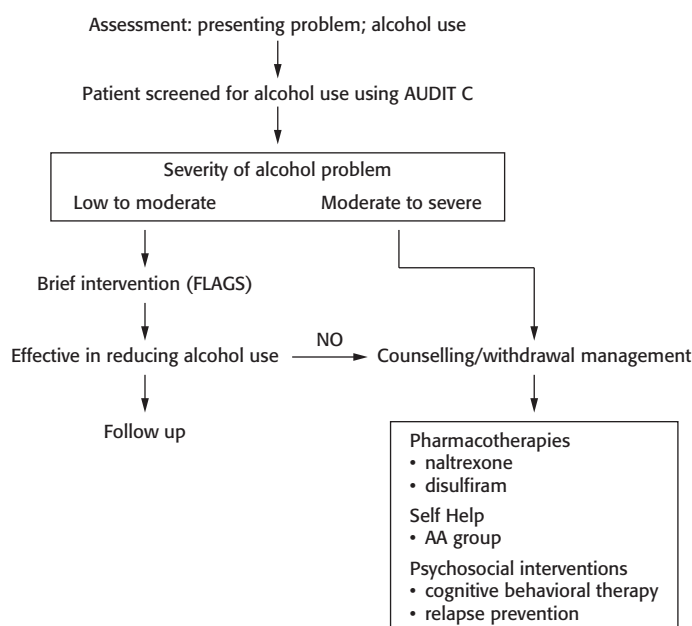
Assessment: presenting problem; alcohol use

Patient screened for alcohol use using AUDIT C

Severity of alcohol problem

Low to moderate

Moderate to severe

Brief intervention (FLAGS)

Effective in reducing alcohol use

NO

Counselling/withdrawal management

Follow up

Pharmacotherapies
• naltrexone
• disulfiram

Self Help
• AA group

Psychosocial interventions
• cognitive behavioral therapy
• relapse prevention